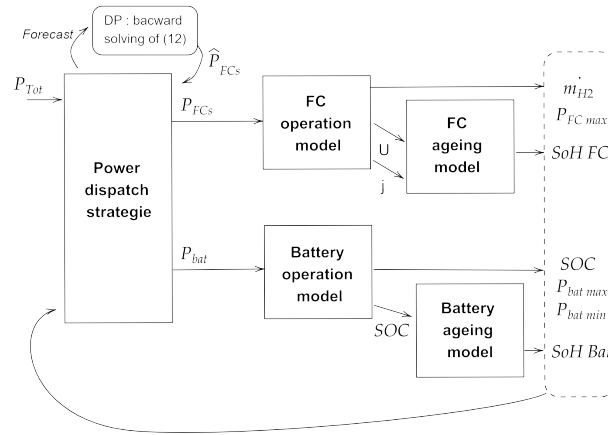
Forecast

DP : bacward solving of (12)

$\widehat{P}_{FCs}$

$P_{Tot}$

Power dispatch strategie

$P_{FCs}$

FC operation model

U

j

FC ageing model

$\dot{m}_{H2}$

$P_{FC\ max}$

$SoH\ FC$

$P_{bat}$

Battery operation model

$SOC$

Battery ageing model

$SOC$

$P_{bat\ max}$

$P_{bat\ min}$

$SoH\ Ba$